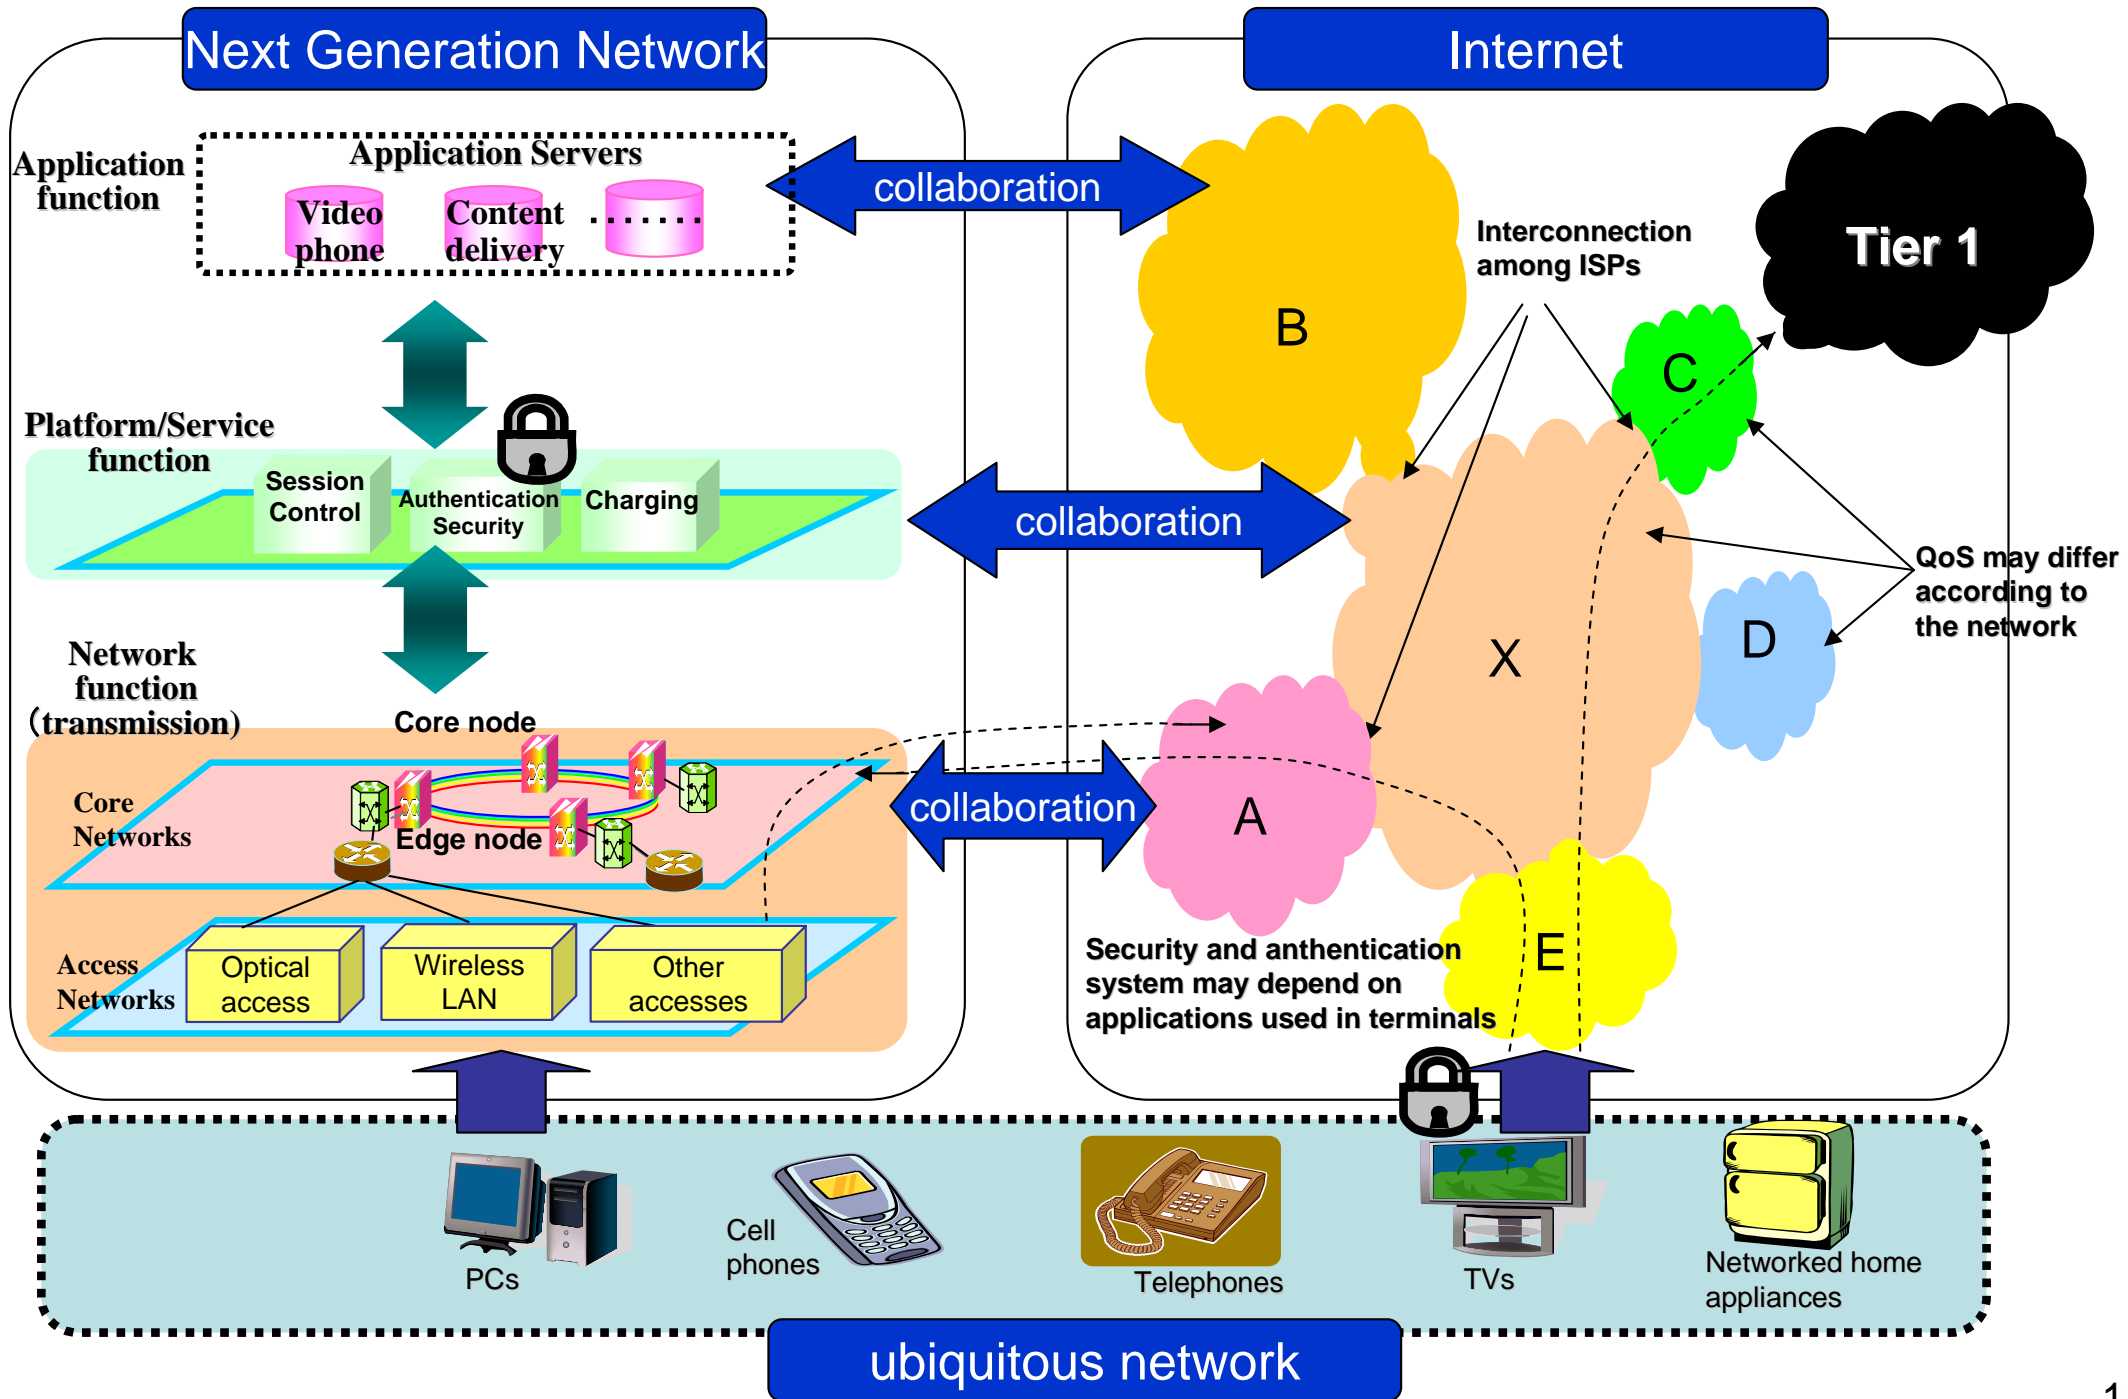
Next Generation Network

Internet

Application function

Application Servers

Video phone

Content delivery

.......

collaboration

Interconnection among ISPs

Tier 1

B

C

Platform/Service function

Session Control

Authentication Security

Charging

collaboration

X

D

QoS may differ according to the network

Network function (transmission)

Core node

Core Networks

Edge node

collaboration

A

E

Access Networks

Optical access

Wireless LAN

Other accesses

Security and anthentication system may depend on applications used in terminals

PCs

Cell phones

Telephones

TVs

Networked home appliances

ubiquitous network